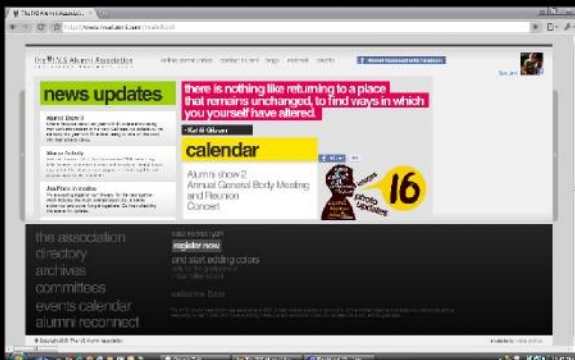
The V.N.S Alumni Association

news updates

there is nothing like returning to a place that remains unchanged, to find ways in which you yourself have altered.

- Kahlil Gibran

calendar

Alumni show 2
Annual General Body Meeting and Reunion
Concert

16

the association
directory
archives
committees
events calendar
alumni reconnect

register now

and start adding colors

welcome Sara

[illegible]